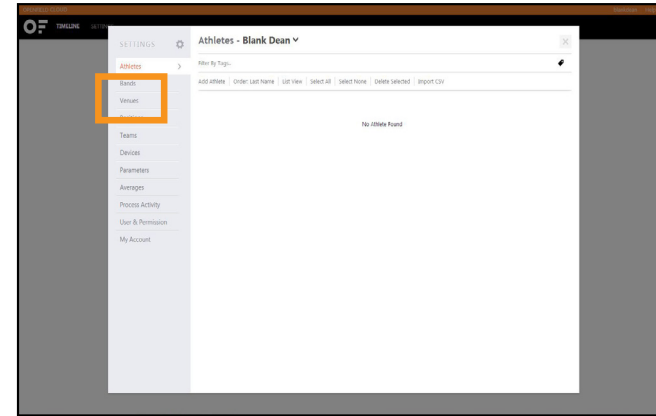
TIMELINE

SETTINGS

Athletes

Bands

Venues

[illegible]

Teams

Devices

Parameters

Averages

Process Activity

User & Permission

My Account

Athletes - Blank Dean

Filter By Tags...

Add Athlete | Order: Last Name | List View | Select All | Select None | Delete Selected | Import CSV

No Athlete Found